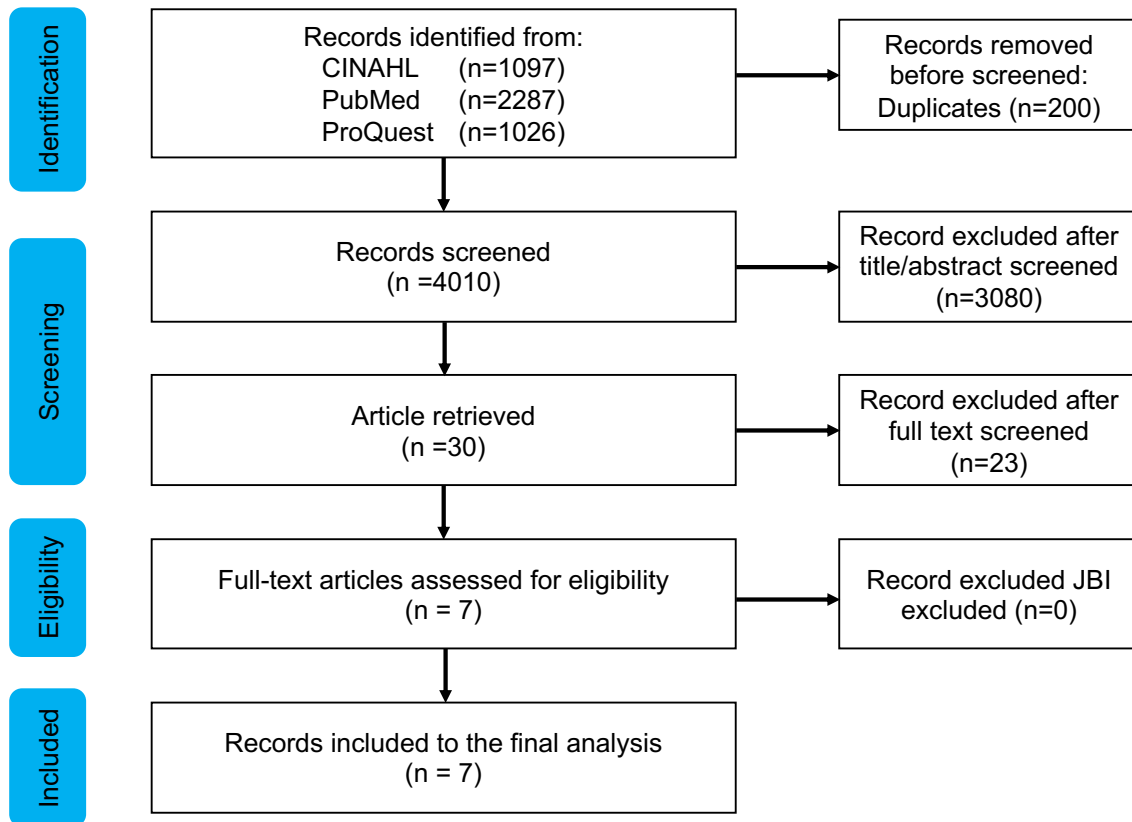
Identification

Records identified from:
CINAHL (n=1097)
PubMed (n=2287)
ProQuest (n=1026)

Records removed before screened:
Duplicates (n=200)

Screening

Records screened
(n =4010)

Record excluded after title/abstract screened
(n=3080)

Article retrieved
(n =30)

Record excluded after full text screened
(n=23)

Eligibility

Full-text articles assessed for eligibility
(n = 7)

Record excluded JBI excluded (n=0)

Included

Records included to the final analysis
(n = 7)